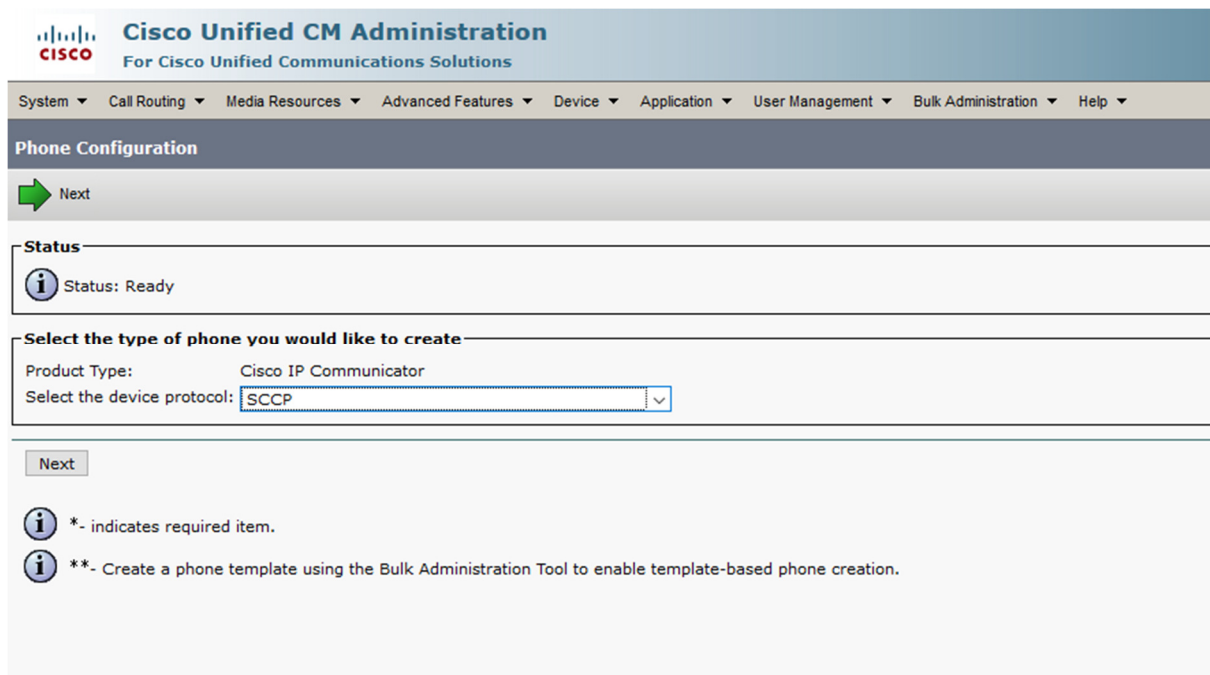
CISCO

Cisco Unified CM Administration
For Cisco Unified Communications Solutions

System ▼ Call Routing ▼ Media Resources ▼ Advanced Features ▼ Device ▼ Application ▼ User Management ▼ Bulk Administration ▼ Help ▼

Phone Configuration

Next

Status

Status: Ready

Select the type of phone you would like to create

Product Type: Cisco IP Communicator
Select the device protocol: SCCP

Next

*- indicates required item.

**- Create a phone template using the Bulk Administration Tool to enable template-based phone creation.